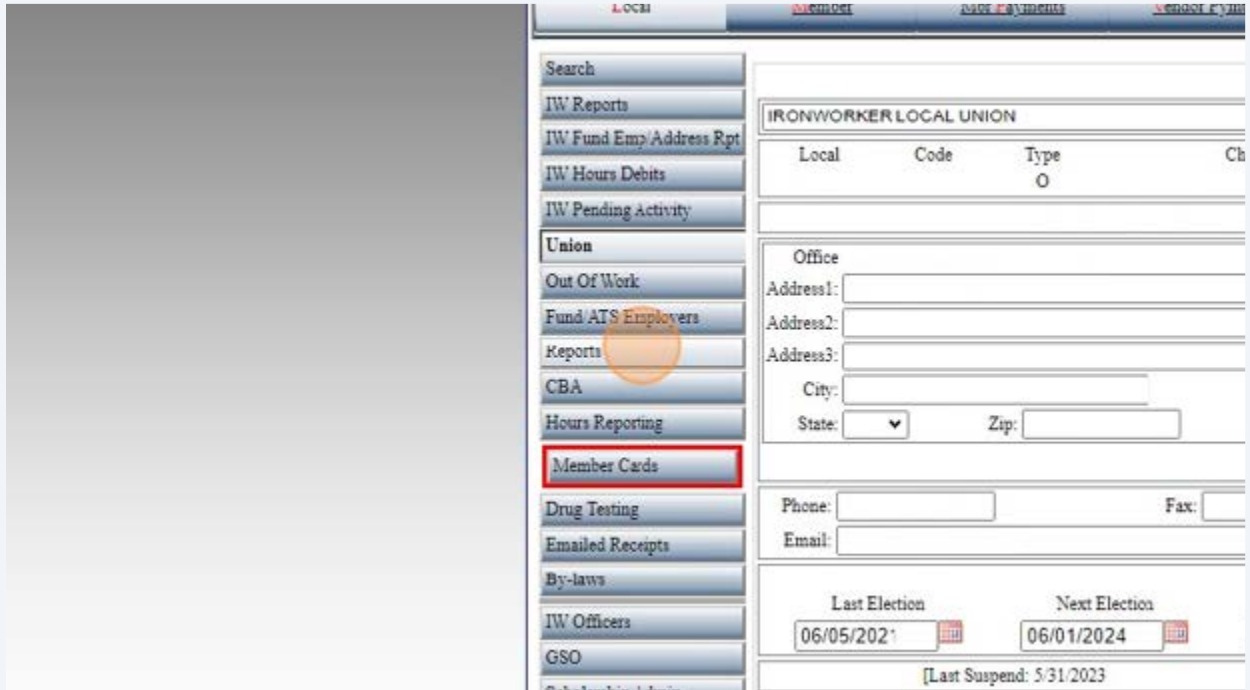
Local Member Mbr Payments Vendor Pymt

Search
IW Reports
IW Fund Emp/Address Rpt
IW Hours Debits
IW Pending Activity
Union
Out Of Work
Fund/ATS Employers
Reports
CBA
Hours Reporting
Member Cards
Drug Testing
Emailed Receipts
By-laws
IW Officers
GSO
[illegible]

IRONWORKER LOCAL UNION

Local Code Type Ch
O

Office
Address1:
Address2:
Address3:
City:
State: Zip:

Phone: Fax:
Email:

Last Election Next Election
06/05/2021 06/01/2024

[Last Suspend: 5/31/2023